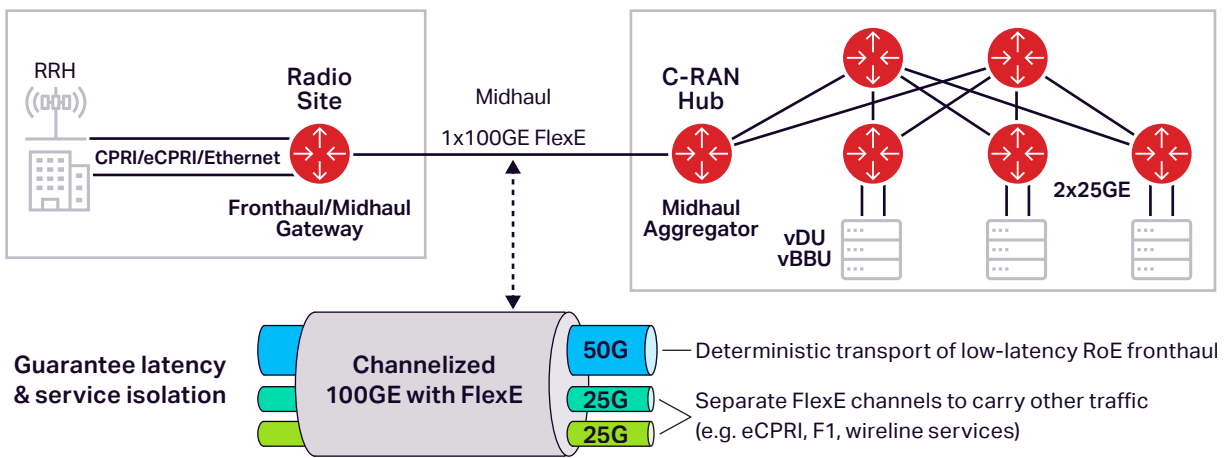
RRH

Radio Site

CPRI/eCPRI/Ethernet

Fronthaul/Midhaul Gateway

Midhaul

1x100GE FlexE

C-RAN Hub

Midhaul Aggregator

vDU
vBBU

2x25GE

Guarantee latency & service isolation

Channelized 100GE with FlexE

50G

25G

25G

Deterministic transport of low-latency RoE fronthaul

Separate FlexE channels to carry other traffic (e.g. eCPRI, F1, wireline services)